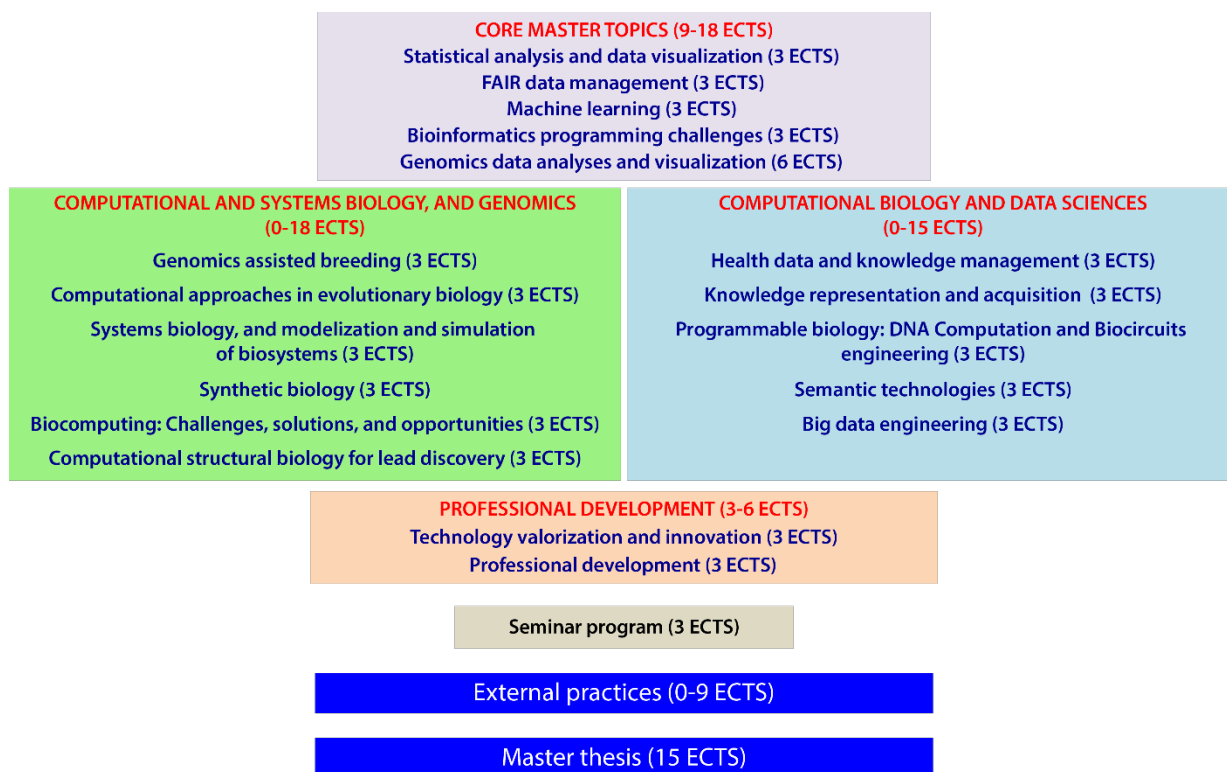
CORE MASTER TOPICS (9-18 ECTS)
Statistical analysis and data visualization (3 ECTS)
FAIR data management (3 ECTS)
Machine learning (3 ECTS)
Bioinformatics programming challenges (3 ECTS)
Genomics data analyses and visualization (6 ECTS)

COMPUTATIONAL AND SYSTEMS BIOLOGY, AND GENOMICS (0-18 ECTS)
Genomics assisted breeding (3 ECTS)
Computational approaches in evolutionary biology (3 ECTS)
Systems biology, and modelization and simulation of biosystems (3 ECTS)
Synthetic biology (3 ECTS)
Biocomputing: Challenges, solutions, and opportunities (3 ECTS)
Computational structural biology for lead discovery (3 ECTS)

COMPUTATIONAL BIOLOGY AND DATA SCIENCES (0-15 ECTS)
Health data and knowledge management (3 ECTS)
Knowledge representation and acquisition (3 ECTS)
Programmable biology: DNA Computation and Biocircuits engineering (3 ECTS)
Semantic technologies (3 ECTS)
Big data engineering (3 ECTS)

PROFESSIONAL DEVELOPMENT (3-6 ECTS)
Technology valorization and innovation (3 ECTS)
Professional development (3 ECTS)

Seminar program (3 ECTS)

External practices (0-9 ECTS)

Master thesis (15 ECTS)